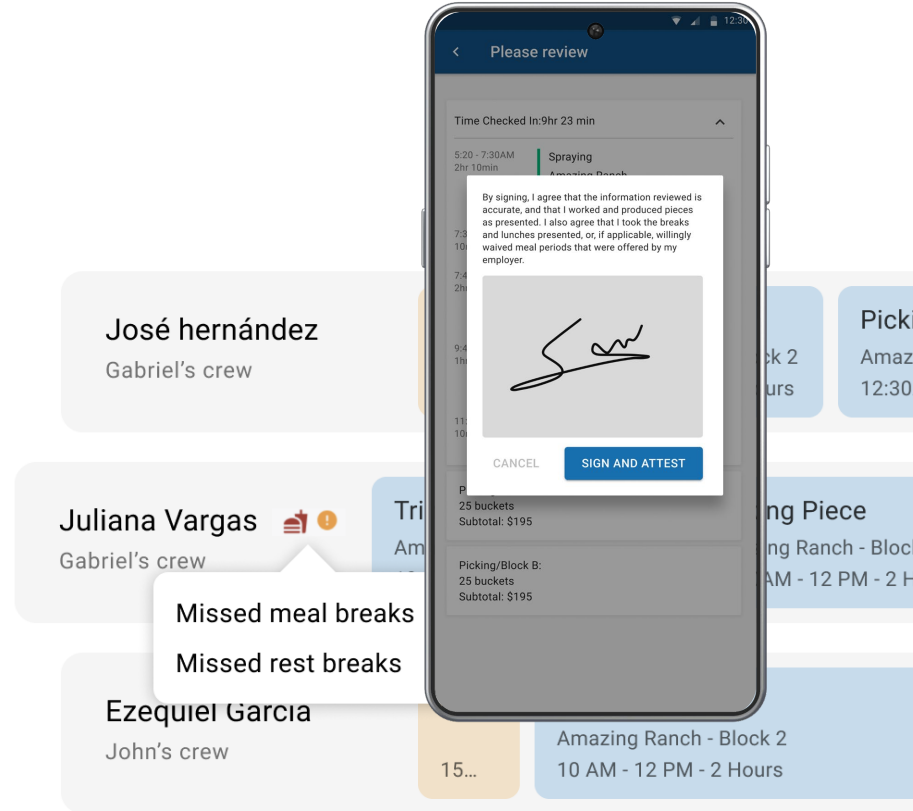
12:30

Please review

Time Checked In:9hr 23 min

5:20 - 7:30AM
2hr 10min

Spraying

Amazing Ranch

7:3
10

7:4
2h

9:4
1h

11:
10

By signing, I agree that the information reviewed is accurate, and that I worked and produced pieces as presented. I also agree that I took the breaks and lunches presented, or, if applicable, willingly waived meal periods that were offered by my employer.

CANCEL

SIGN AND ATTEST

Pi
25 buckets
Subtotal: $195

Picking/Block B:
25 buckets
Subtotal: $195

José hernández
Gabriel's crew

ck 2
urs

Picki
Amaz
12:30

Juliana Vargas
Gabriel's crew

Tri
Am
10

ng Piece
ng Ranch - Block
AM - 12 PM - 2 H

Missed meal breaks
Missed rest breaks

Ezequiel Garcia
John's crew

15...

Amazing Ranch - Block 2
10 AM - 12 PM - 2 Hours